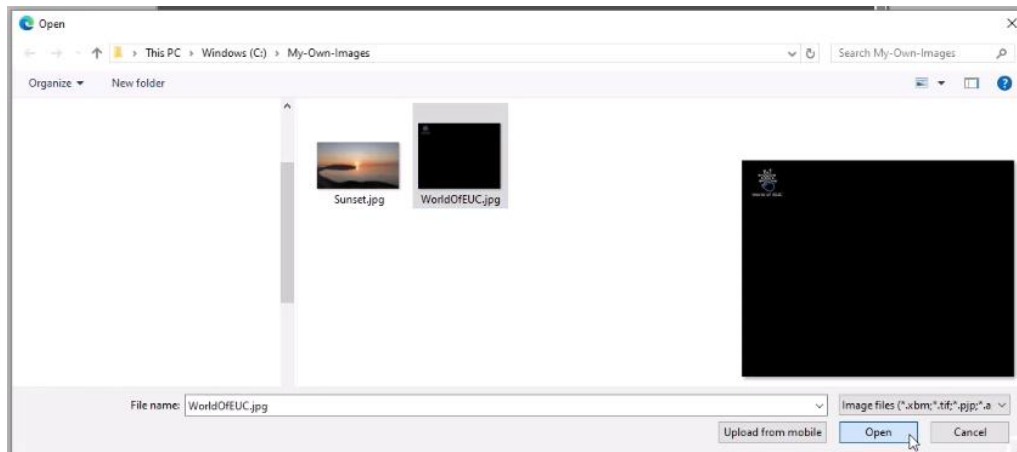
Open

This PC › Windows (C:) › My-Own-Images

Search My-Own-Images

Organize ▾ New folder

Sunset.jpg

WorldOfEUC.jpg

File name: WorldOfEUC.jpg

Image files (*.xbm;*.tif;*.pjp;*.a

Upload from mobile

Open

Cancel